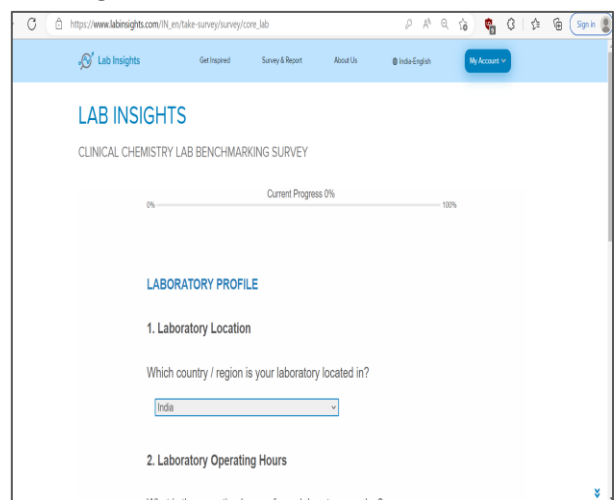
https://www.labinsights.com/IN_en/take-survey/survey/core_lab

Sign in

Lab Insights

Get Inspired

Survey & Report

About Us

India-English

My Account

LAB INSIGHTS

CLINICAL CHEMISTRY LAB BENCHMARKING SURVEY

Current Progress 0%

0%

100%

LABORATORY PROFILE

1. Laboratory Location

Which country / region is your laboratory located in?

India

2. Laboratory Operating Hours

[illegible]